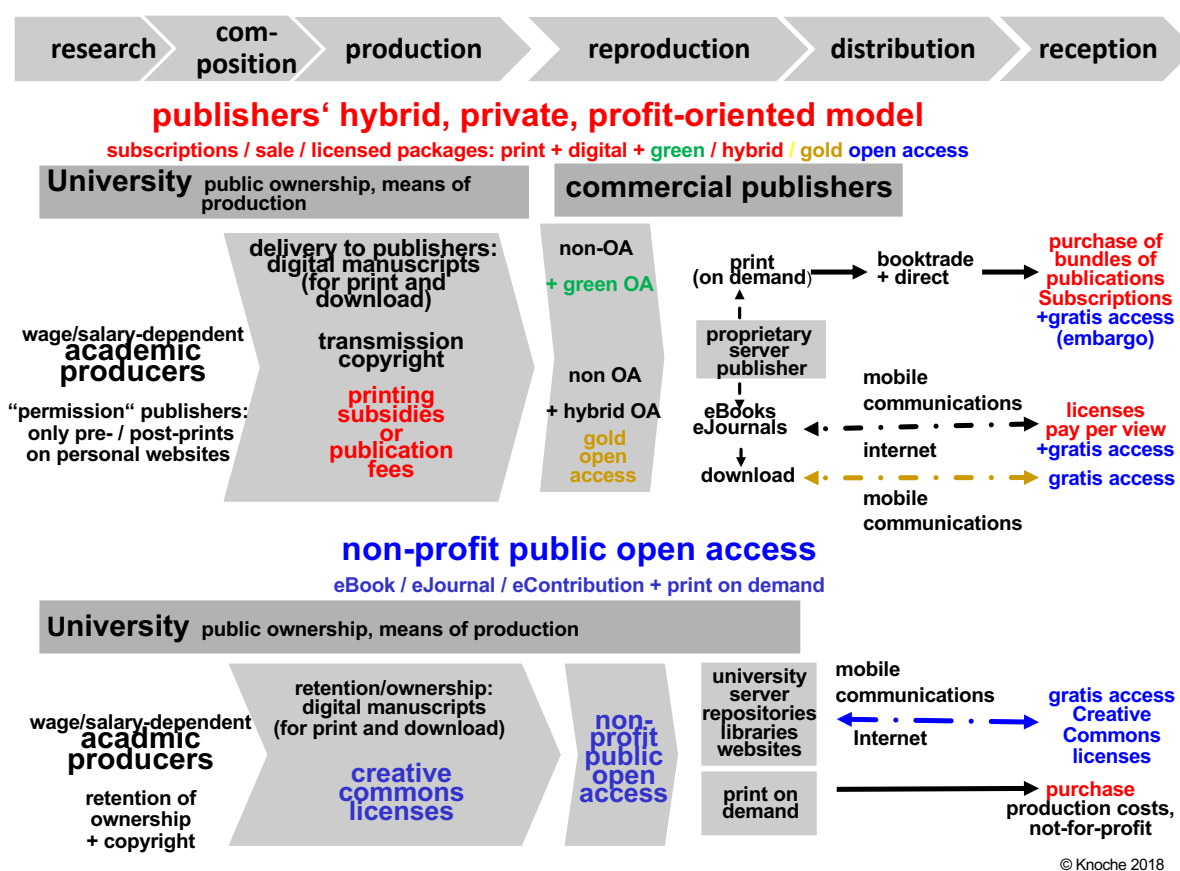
research | com-position | production | reproduction | distribution | reception

publishers‘ hybrid, private, profit-oriented model

subscriptions / sale / licensed packages: print + digital + green / hybrid / gold open access

University public ownership, means of production

commercial publishers

wage/salary-dependent academic producers

“permission“ publishers: only pre- / post-prints on personal websites

delivery to publishers: digital manuscripts (for print and download)

transmission copyright

printing subsidies or publication fees

non-OA

+ green OA

non OA

+ hybrid OA

gold open access

print (on demand)

proprietary server publisher

eBooks eJournals

download

booktrade + direct

mobile communications

internet

mobile communications

purchase of bundles of publications Subscriptions +gratis access (embargo)

licenses pay per view +gratis access

gratis access

non-profit public open access

eBook / eJournal / eContribution + print on demand

University public ownership, means of production

wage/salary-dependent acadmic producers

retention of ownership + copyright

retention/ownership: digital manuscripts (for print and download)

creative commons licenses

non-profit public open access

university server repositories libraries websites

print on demand

mobile communications

Internet

gratis access Creative Commons licenses

purchase production costs, not-for-profit

© Knoche 2018